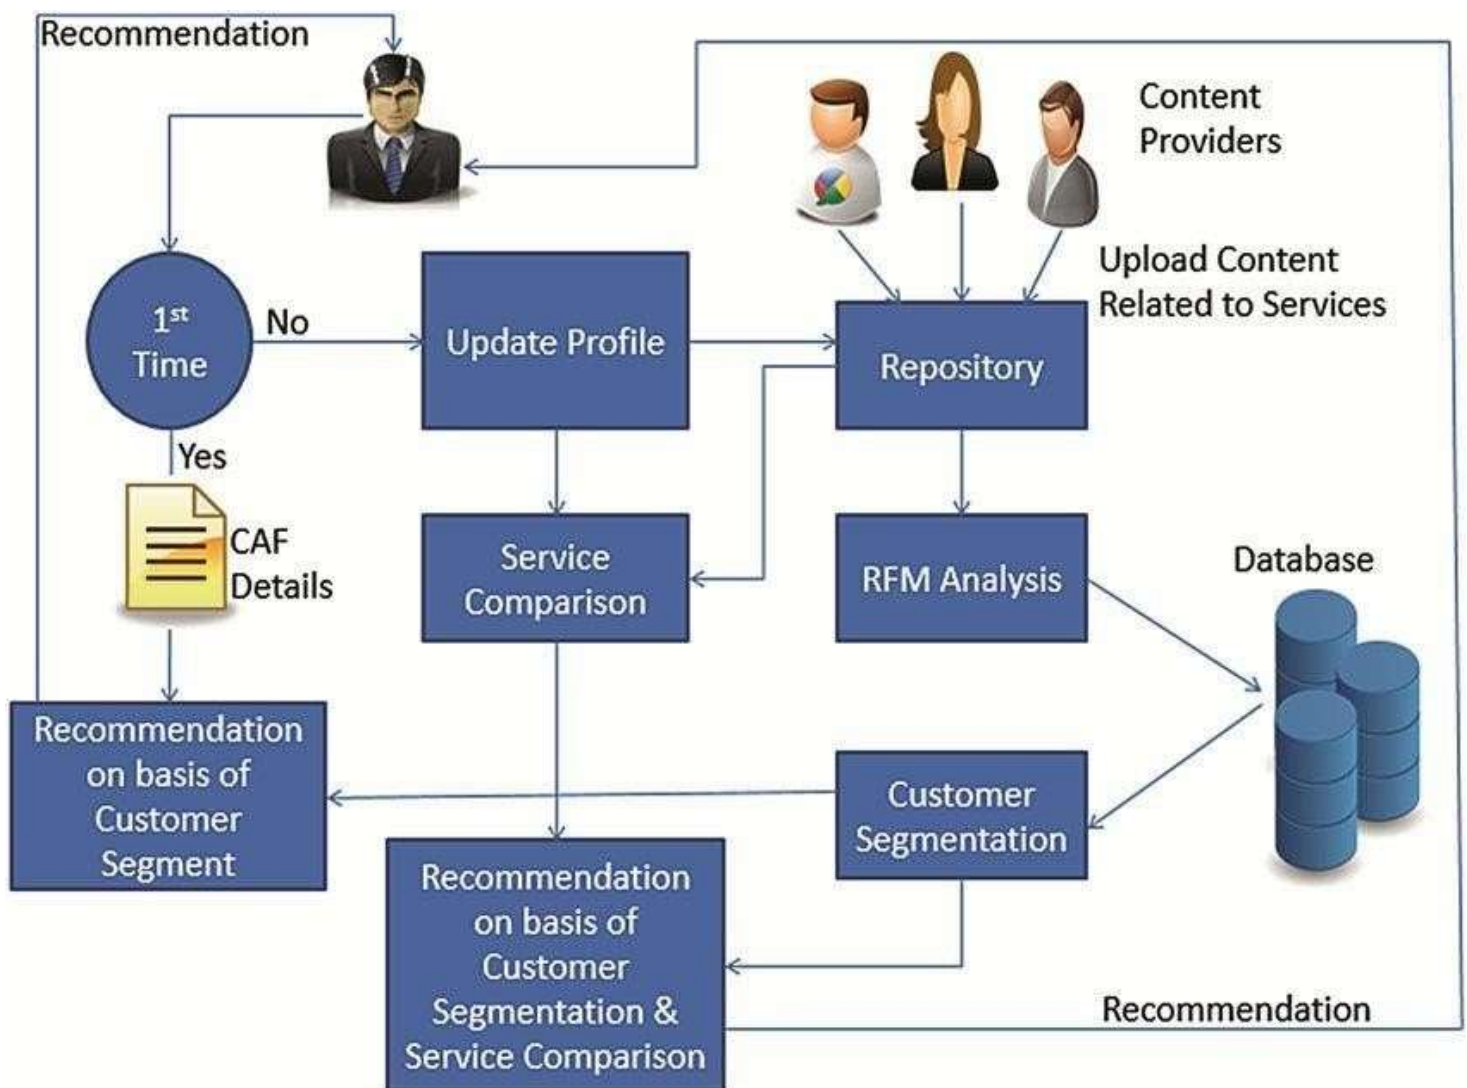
Recommendation

Content Providers

Upload Content Related to Services

$1^{st}$ Time

No

Update Profile

Repository

Yes

CAF Details

Service Comparison

RFM Analysis

Database

Recommendation on basis of Customer Segment

Customer Segmentation

Recommendation on basis of Customer Segmentation & Service Comparison

Recommendation